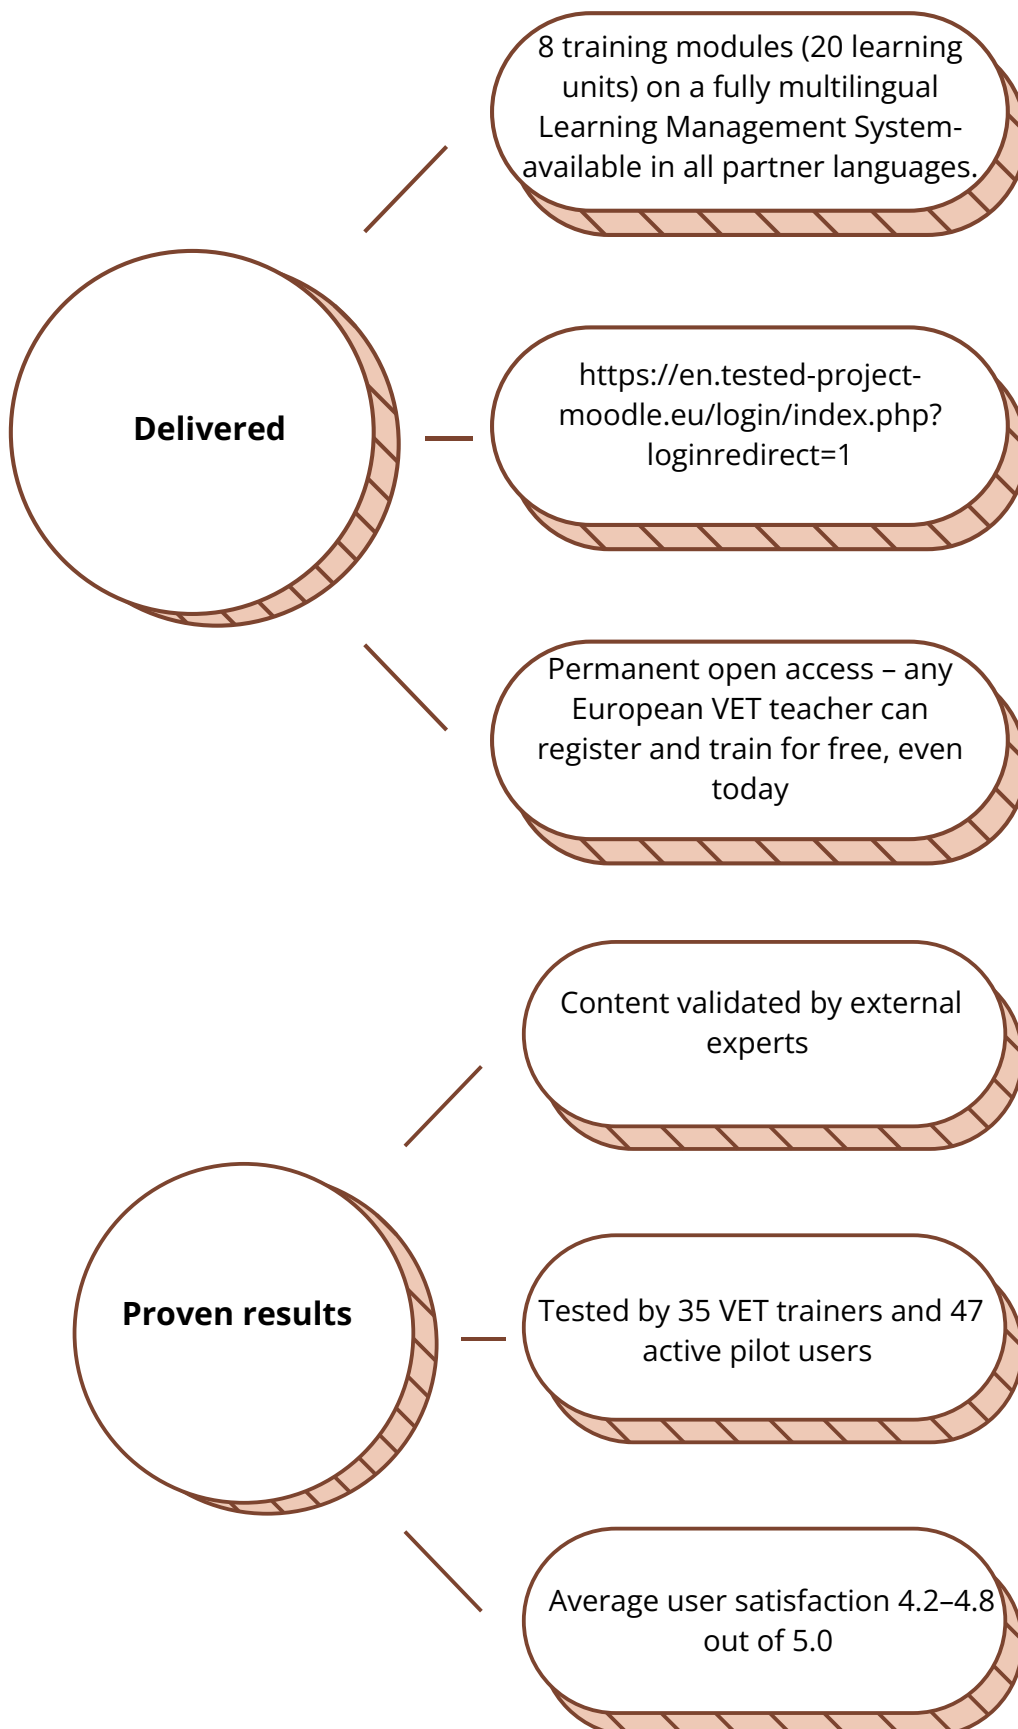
Delivered

8 training modules (20 learning units) on a fully multilingual Learning Management System- available in all partner languages.

https://en.tested-project-moodle.eu/login/index.php?loginredirect=1

Permanent open access – any European VET teacher can register and train for free, even today

Proven results

Content validated by external experts

Tested by 35 VET trainers and 47 active pilot users

Average user satisfaction 4.2–4.8 out of 5.0